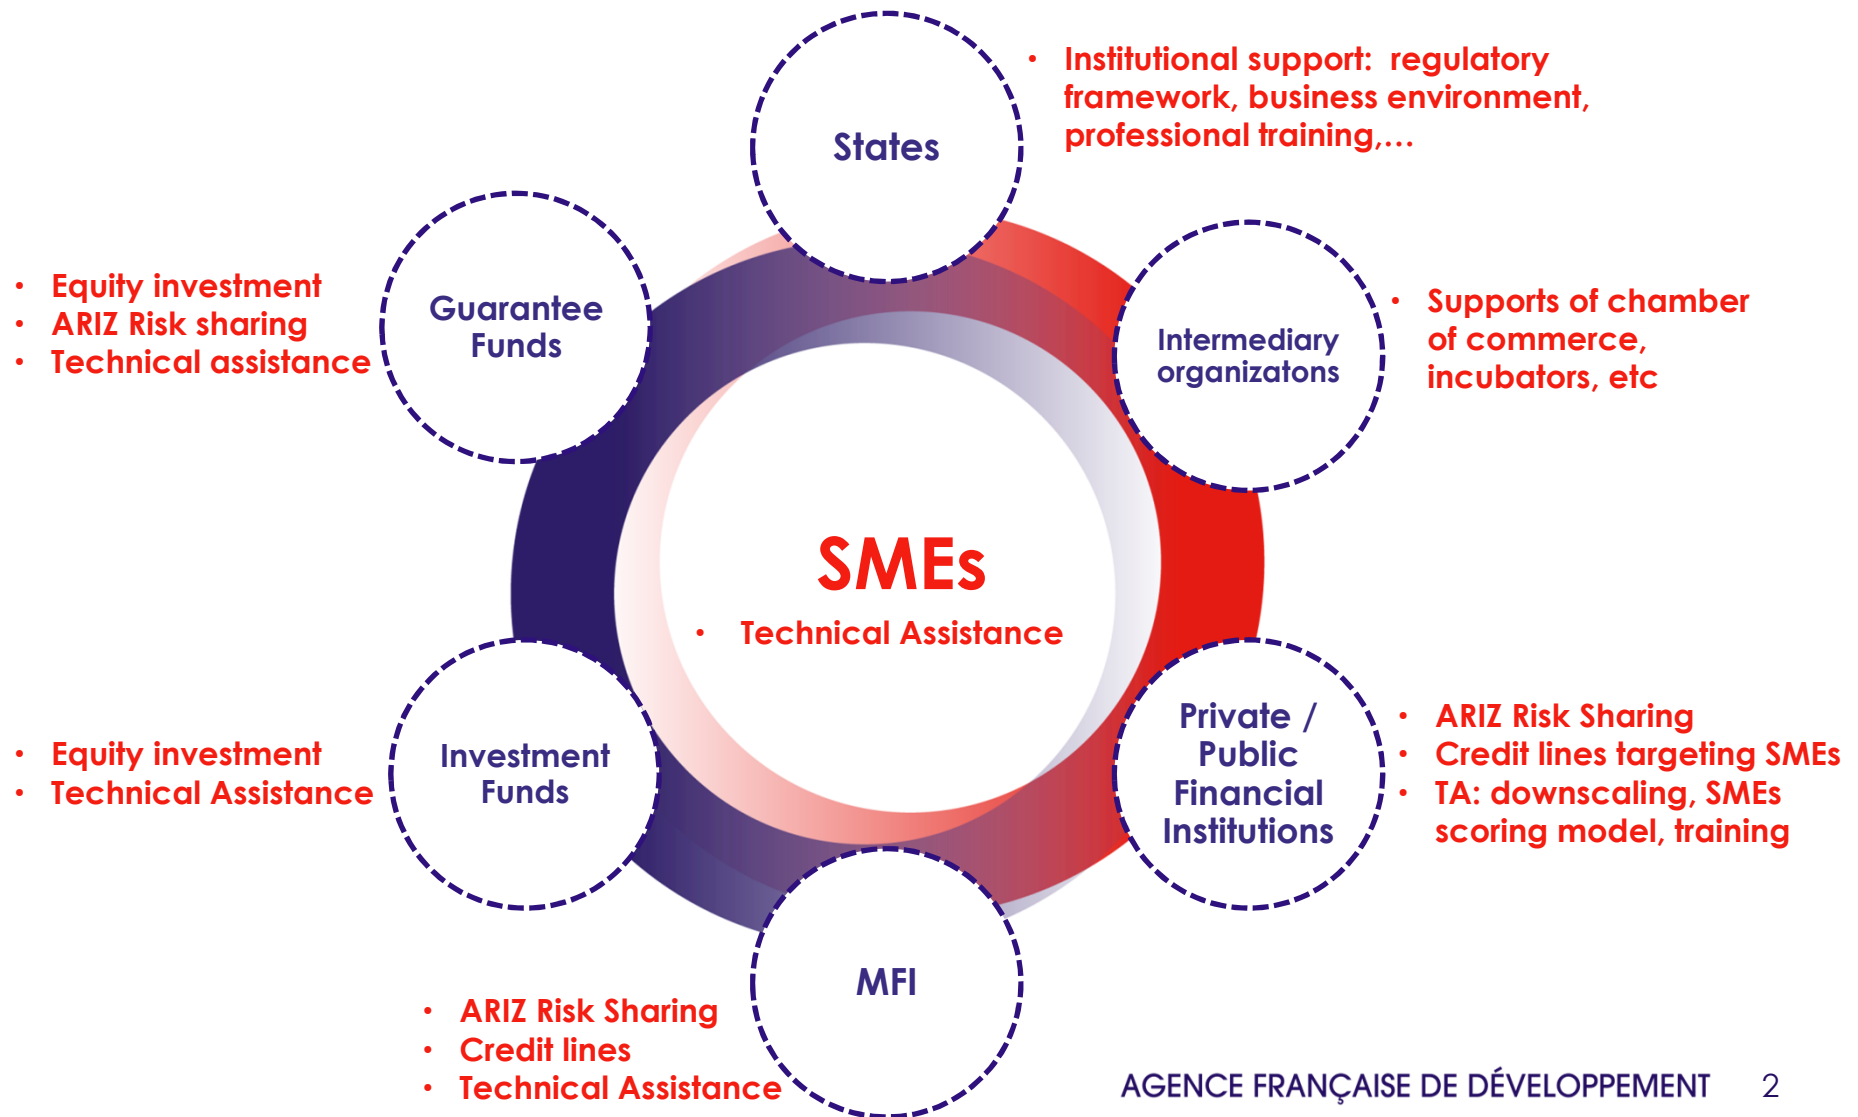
States

• Institutional support: regulatory framework, business environment, professional training,…

• Equity investment
• ARIZ Risk sharing
• Technical assistance

Guarantee Funds

Intermediary organizatons

• Supports of chamber of commerce, incubators, etc

SMEs

• Technical Assistance

• Equity investment
• Technical Assistance

Investment Funds

Private / Public Financial Institutions

• ARIZ Risk Sharing
• Credit lines targeting SMEs
• TA: downscaling, SMEs scoring model, training

MFI

• ARIZ Risk Sharing
• Credit lines
• Technical Assistance

AGENCE FRANÇAISE DE DÉVELOPPEMENT 2